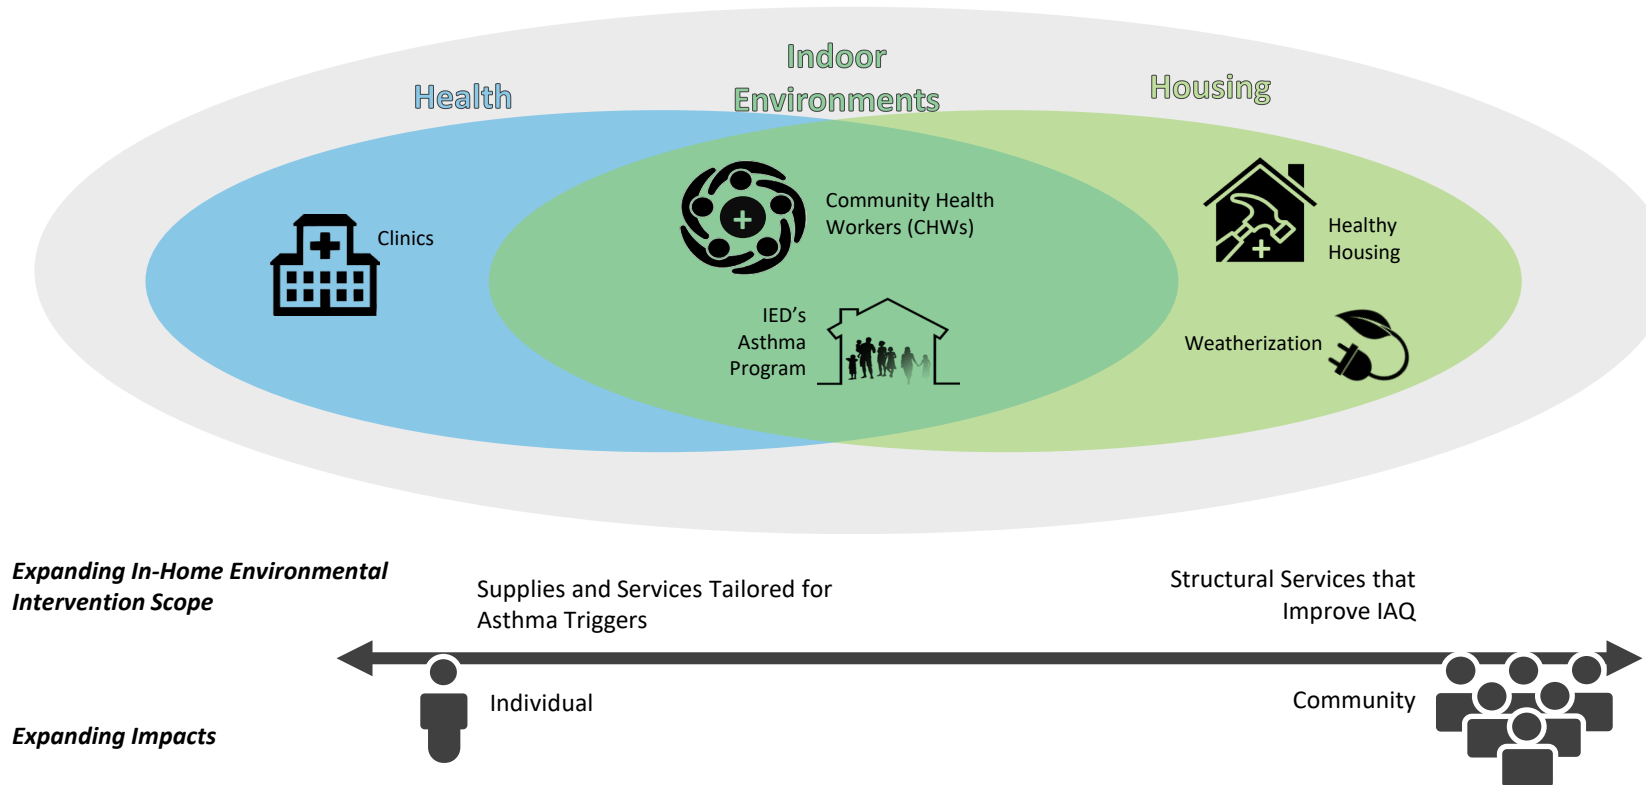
Indoor Environments

Health

Housing

Clinics

Community Health Workers (CHWs)

IED's Asthma Program

Healthy Housing

Weatherization

Expanding In-Home Environmental Intervention Scope

Supplies and Services Tailored for Asthma Triggers

Structural Services that Improve IAQ

Individual

Community

Expanding Impacts